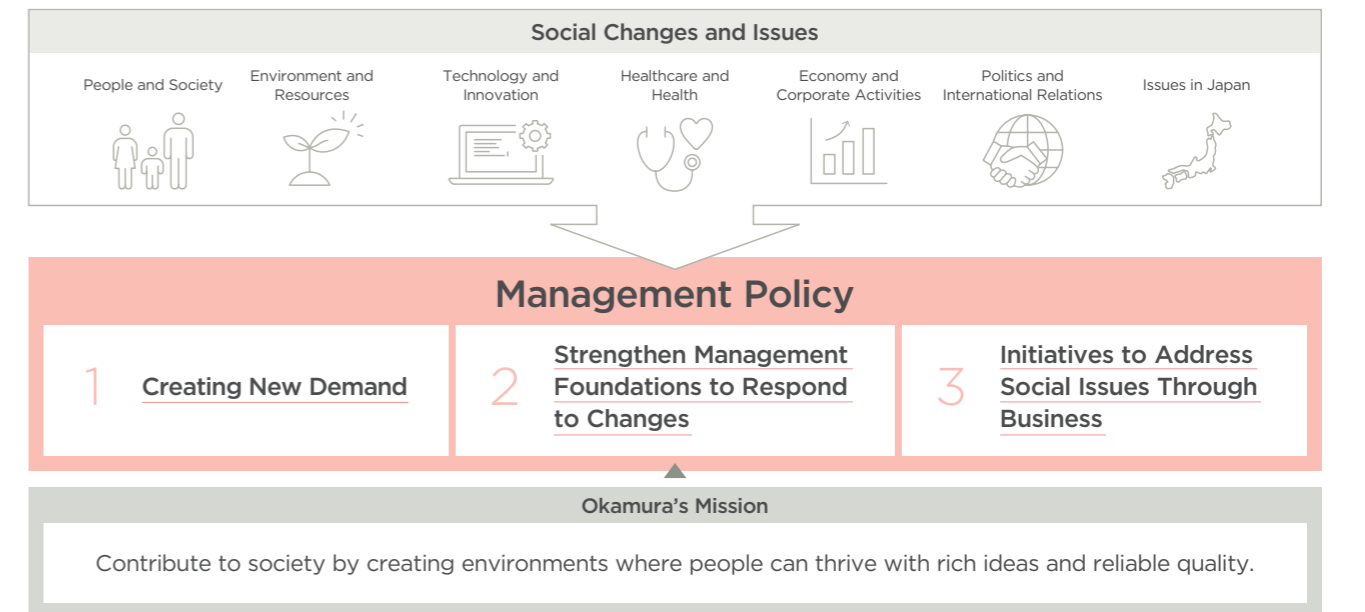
Social Changes and Issues

People and Society

Environment and Resources

Technology and Innovation

Healthcare and Health

Economy and Corporate Activities

Politics and International Relations

Issues in Japan

Management Policy

1 Creating New Demand

2 Strengthen Management Foundations to Respond to Changes

3 Initiatives to Address Social Issues Through Business

Okamura's Mission

Contribute to society by creating environments where people can thrive with rich ideas and reliable quality.